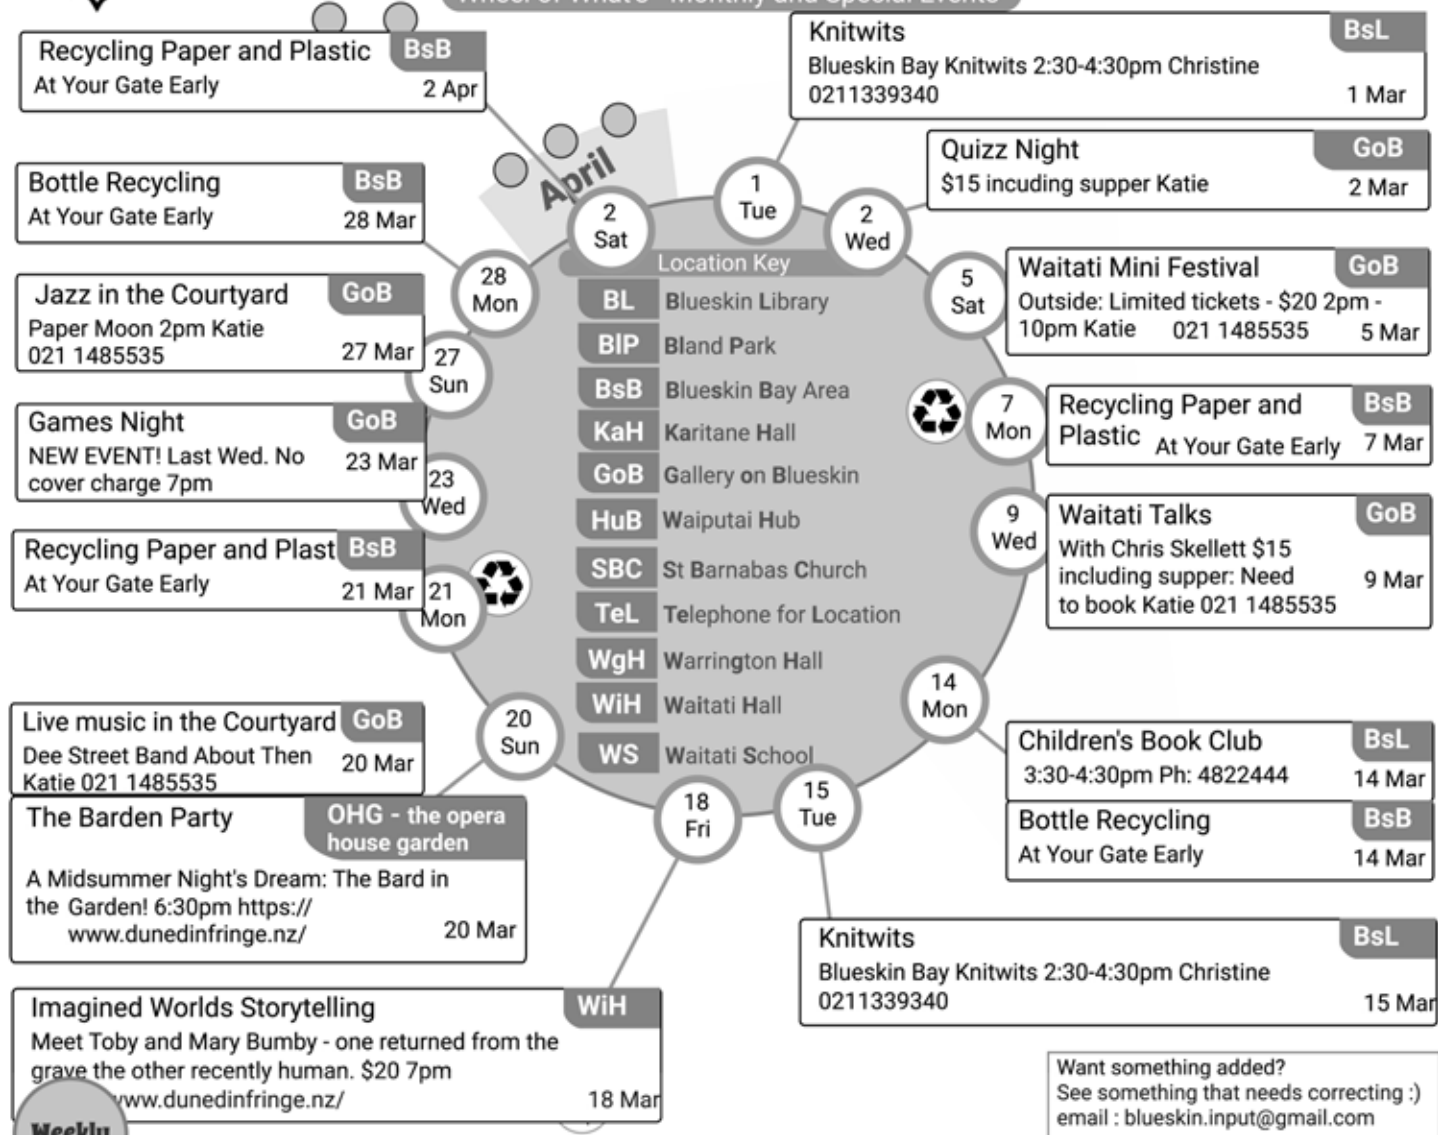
Recycling Paper and Plastic BsB
At Your Gate Early 2 Apr

Bottle Recycling BsB
At Your Gate Early 28 Mar

Jazz in the Courtyard GoB
Paper Moon 2pm Katie 021 1485535 27 Mar

Games Night GoB
NEW EVENT! Last Wed. No cover charge 7pm 23 Mar

Recycling Paper and Plast BsB
At Your Gate Early 21 Mar

Live music in the Courtyard GoB
Dee Street Band About Then Katie 021 1485535 20 Mar

The Barden Party OHG - the opera house garden
A Midsummer Night's Dream: The Bard in the Garden! 6:30pm https:// www.dunedinfringe.nz/ 20 Mar

Imagined Worlds Storytelling WiH
Meet Toby and Mary Bumby - one returned from the grave the other recently human. $20 7pm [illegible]ww.dunedinfringe.nz/ 18 Mar

Weekly

April

2 Sat
1 Tue
2 Wed
5 Sat
7 Mon
9 Wed
14 Mon
15 Tue
18 Fri
20 Sun
21 Mon
23 Wed
27 Sun
28 Mon

Location Key
| | |
|---|---|
| BL | Blueskin Library |
| BlP | Bland Park |
| BsB | Blueskin Bay Area |
| KaH | Karitane Hall |
| GoB | Gallery on Blueskin |
| HuB | Waiputai Hub |
| SBC | St Barnabas Church |
| TeL | Telephone for Location |
| WgH | Warrington Hall |
| WiH | Waitati Hall |
| WS | Waitati School |

Knitwits BsL
Blueskin Bay Knitwits 2:30-4:30pm Christine 0211339340 1 Mar

Quizz Night GoB
$15 incuding supper Katie 2 Mar

Waitati Mini Festival GoB
Outside: Limited tickets - $20 2pm - 10pm Katie 021 1485535 5 Mar

Recycling Paper and Plastic BsB
At Your Gate Early 7 Mar

Waitati Talks GoB
With Chris Skellett $15 including supper: Need to book Katie 021 1485535 9 Mar

Children's Book Club BsL
3:30-4:30pm Ph: 4822444 14 Mar

Bottle Recycling BsB
At Your Gate Early 14 Mar

Knitwits BsL
Blueskin Bay Knitwits 2:30-4:30pm Christine 0211339340 15 Mar

Want something added?
See something that needs correcting :)
email : blueskin.input@gmail.com